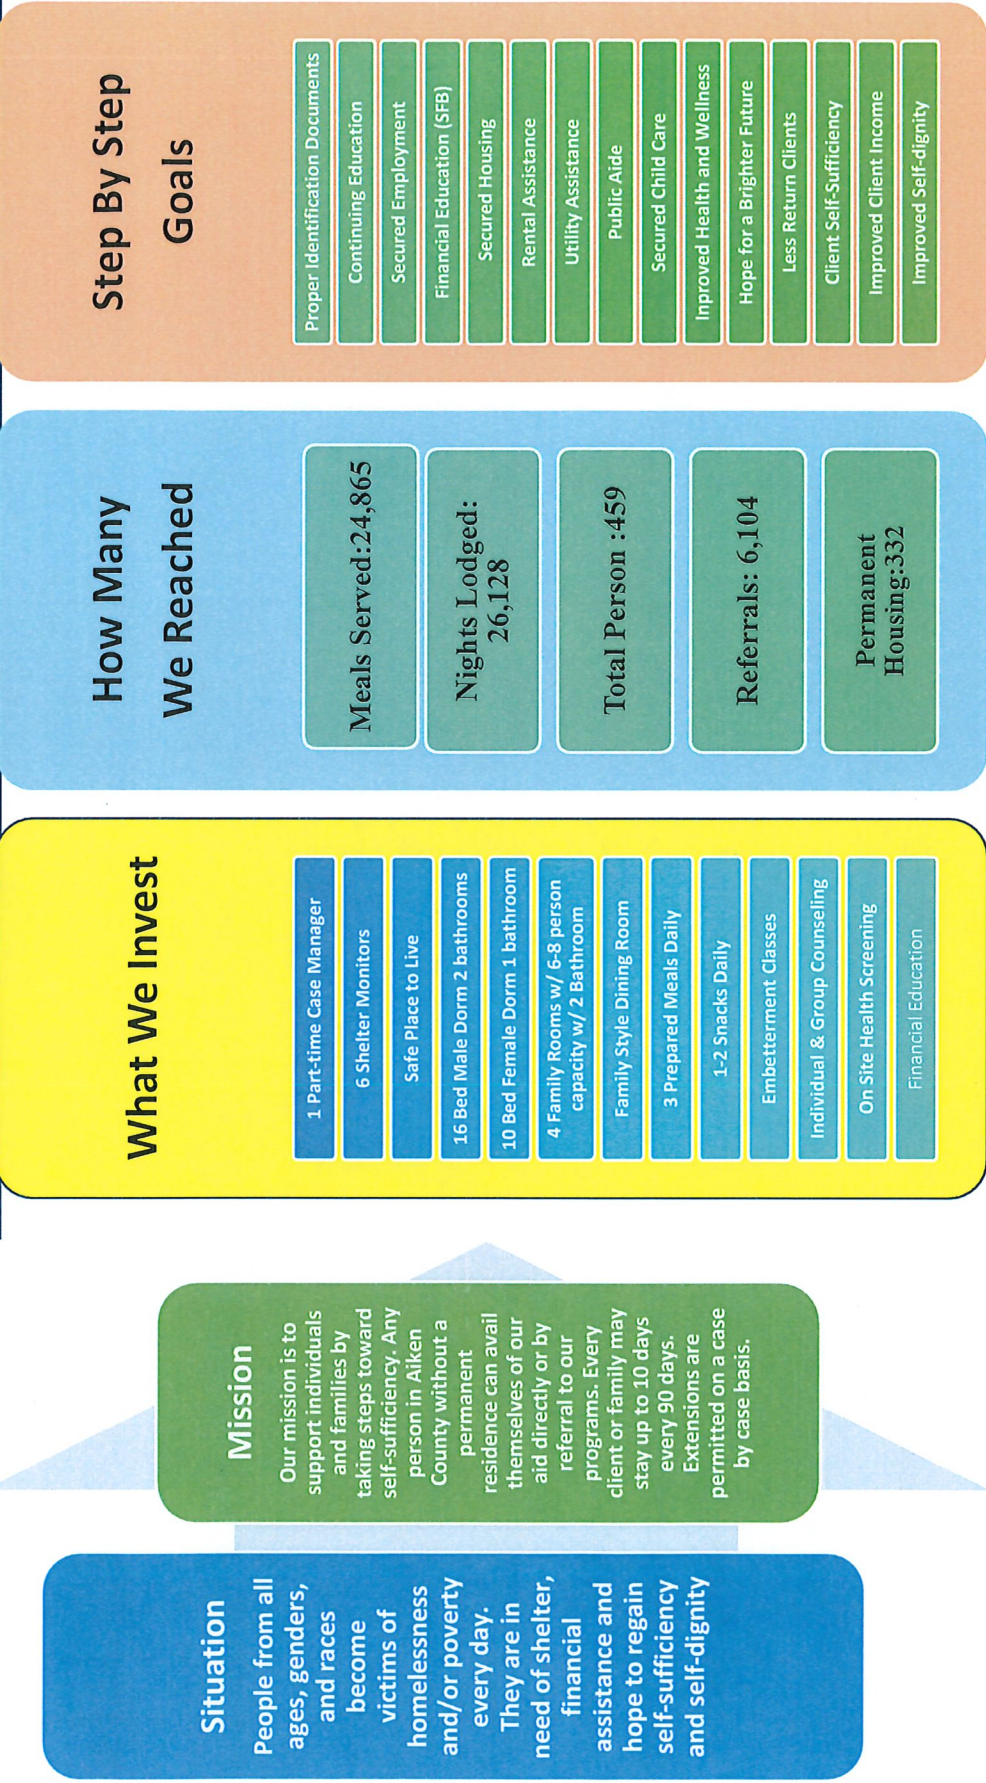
Situation

People from all ages, genders, and races become victims of homelessness and/or poverty every day. They are in need of shelter, financial assistance and hope to regain self-sufficiency and self-dignity

Mission

Our mission is to support individuals and families by taking steps toward self-sufficiency. Any person in Aiken County without a permanent residence can avail themselves of our aid directly or by referral to our programs. Every client or family may stay up to 10 days every 90 days. Extensions are permitted on a case by case basis.

What We Invest

1 Part-time Case Manager

6 Shelter Monitors

Safe Place to Live

16 Bed Male Dorm 2 bathrooms

10 Bed Female Dorm 1 bathroom

4 Family Rooms w/ 6-8 person capacity w/ 2 Bathroom

Family Style Dining Room

3 Prepared Meals Daily

1-2 Snacks Daily

Embetterment Classes

Individual & Group Counseling

On Site Health Screening

Financial Education

How Many We Reached

Meals Served:24,865

Nights Lodged: 26,128

Total Person :459

Referrals: 6,104

Permanent Housing:332

Step By Step Goals

Proper Identification Documents

Continuing Education

Secured Employment

Financial Education (SFB)

Secured Housing

Rental Assistance

Utility Assistance

Public Aide

Secured Child Care

Improved Health and Wellness

Hope for a Brighter Future

Less Return Clients

Client Self-Sufficiency

Improved Client Income

Improved Self-dignity